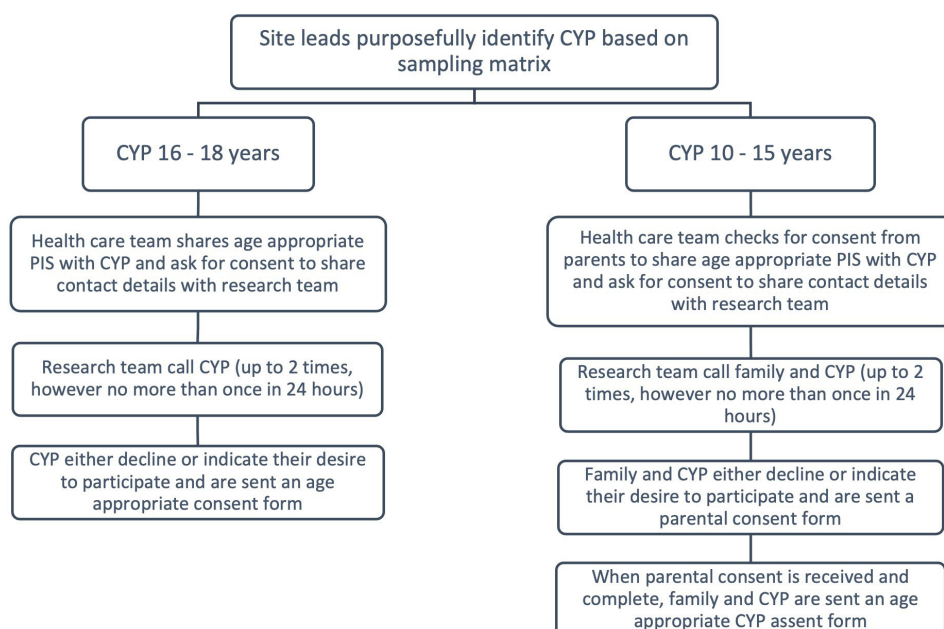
Site leads purposefully identify CYP based on sampling matrix

CYP 16 - 18 years

Health care team shares age appropriate PIS with CYP and ask for consent to share contact details with research team

Research team call CYP (up to 2 times, however no more than once in 24 hours)

CYP either decline or indicate their desire to participate and are sent an age appropriate consent form

CYP 10 - 15 years

Health care team checks for consent from parents to share age appropriate PIS with CYP and ask for consent to share contact details with research team

Research team call family and CYP (up to 2 times, however no more than once in 24 hours)

Family and CYP either decline or indicate their desire to participate and are sent a parental consent form

When parental consent is received and complete, family and CYP are sent an age appropriate CYP assent form